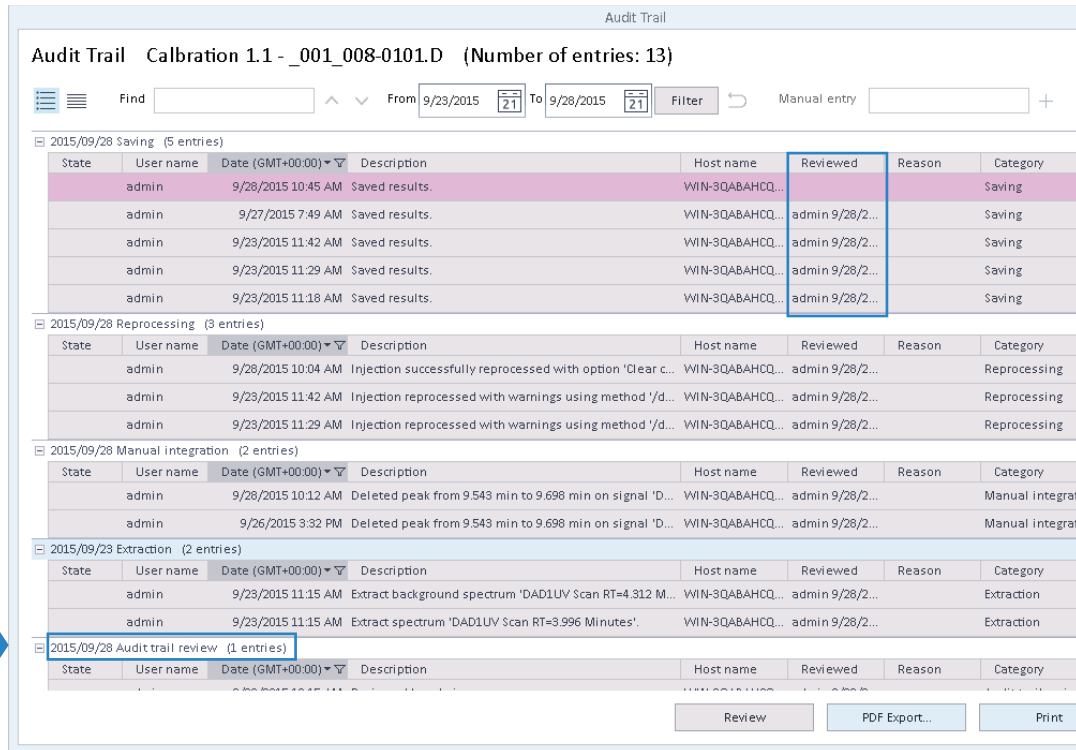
Audit Trail

Audit Trail Calbration 1.1 - _001_008-0101.D (Number of entries: 13)

Find

From 9/23/2015 To 9/28/2015 Filter Manual entry

⊟ 2015/09/28 Saving (5 entries)

| State | User name | Date (GMT+00:00) | Description | Host name | Reviewed | Reason | Category |
|---|---|---|---|---|---|---|---|
| | admin | 9/28/2015 10:45 AM | Saved results. | WIN-3QABAHCQ... | | | Saving |
| | admin | 9/27/2015 7:49 AM | Saved results. | WIN-3QABAHCQ... | admin 9/28/2... | | Saving |
| | admin | 9/23/2015 11:42 AM | Saved results. | WIN-3QABAHCQ... | admin 9/28/2... | | Saving |
| | admin | 9/23/2015 11:29 AM | Saved results. | WIN-3QABAHCQ... | admin 9/28/2... | | Saving |
| | admin | 9/23/2015 11:18 AM | Saved results. | WIN-3QABAHCQ... | admin 9/28/2... | | Saving |

⊟ 2015/09/28 Reprocessing (3 entries)

| State | User name | Date (GMT+00:00) | Description | Host name | Reviewed | Reason | Category |
|---|---|---|---|---|---|---|---|
| | admin | 9/28/2015 10:04 AM | Injection successfully reprocessed with option 'Clear c... | WIN-3QABAHCQ... | admin 9/28/2... | | Reprocessing |
| | admin | 9/23/2015 11:42 AM | Injection reprocessed with warnings using method '/d... | WIN-3QABAHCQ... | admin 9/28/2... | | Reprocessing |
| | admin | 9/23/2015 11:29 AM | Injection reprocessed with warnings using method '/d... | WIN-3QABAHCQ... | admin 9/28/2... | | Reprocessing |

⊟ 2015/09/28 Manual integration (2 entries)

| State | User name | Date (GMT+00:00) | Description | Host name | Reviewed | Reason | Category |
|---|---|---|---|---|---|---|---|
| | admin | 9/28/2015 10:12 AM | Deleted peak from 9.543 min to 9.698 min on signal 'D... | WIN-3QABAHCQ... | admin 9/28/2... | | Manual integrat |
| | admin | 9/26/2015 3:32 PM | Deleted peak from 9.543 min to 9.698 min on signal 'D... | WIN-3QABAHCQ... | admin 9/28/2... | | Manual integrat |

⊟ 2015/09/23 Extraction (2 entries)

| State | User name | Date (GMT+00:00) | Description | Host name | Reviewed | Reason | Category |
|---|---|---|---|---|---|---|---|
| | admin | 9/23/2015 11:15 AM | Extract background spectrum 'DAD1UV Scan RT=4.312 M... | WIN-3QABAHCQ... | admin 9/28/2... | | Extraction |
| | admin | 9/23/2015 11:15 AM | Extract spectrum 'DAD1UV Scan RT=3.996 Minutes'. | WIN-3QABAHCQ... | admin 9/28/2... | | Extraction |

⊟ 2015/09/28 Audit trail review (1 entries)

| State | User name | Date (GMT+00:00) | Description | Host name | Reviewed | Reason | Category |
|---|---|---|---|---|---|---|---|
| | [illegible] | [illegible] | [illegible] | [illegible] | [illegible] | | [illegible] |

Review PDF Export... Print